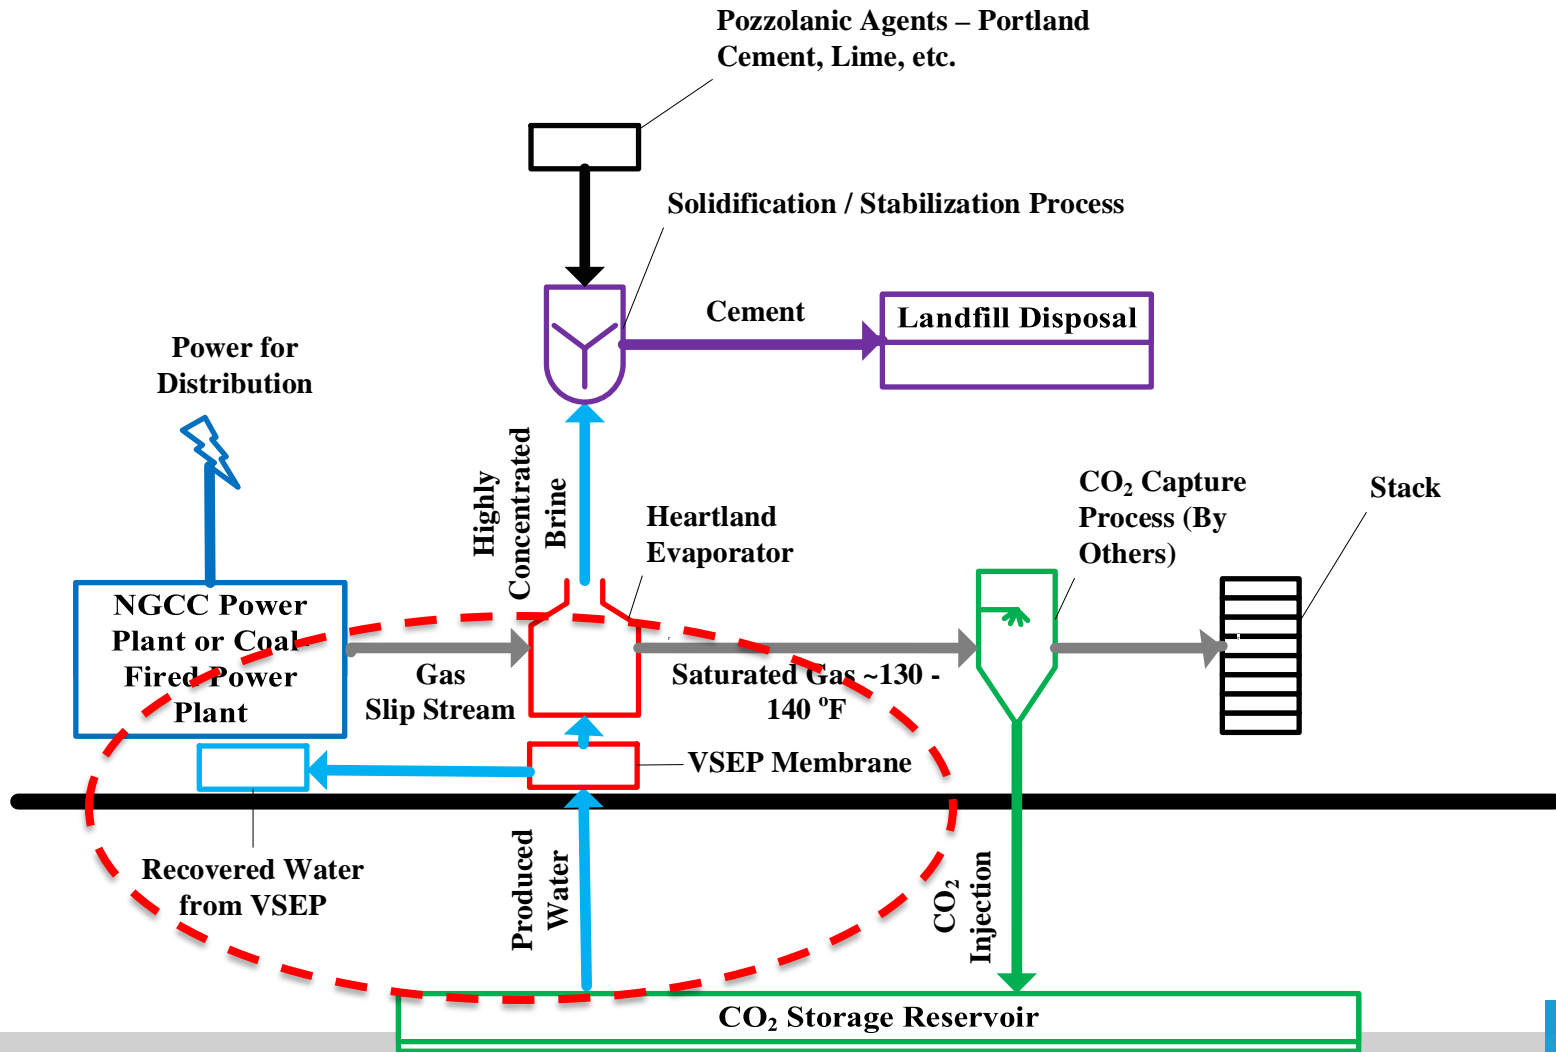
Pozzolanic Agents – Portland Cement, Lime, etc.

Solidification / Stabilization Process

Cement

Landfill Disposal

Power for Distribution

Highly Concentrated Brine

Heartland Evaporator

$CO_2$ Capture Process (By Others)

Stack

NGCC Power Plant or Coal Fired Power Plant

Gas Slip Stream

Saturated Gas ~130 - 140 °F

VSEP Membrane

Recovered Water from VSEP

Produced Water

$CO_2$ Injection

$CO_2$ Storage Reservoir